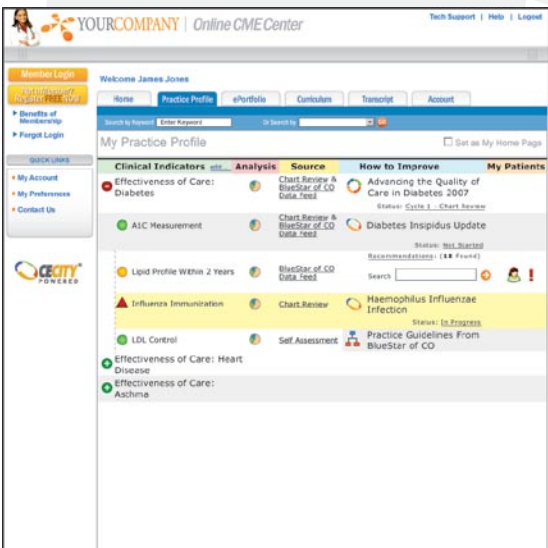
YOURCOMPANY | Online CME Center

Tech Support | Help | Logout

Member Login

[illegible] FREE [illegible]

Benefits of Membership

Forgot Login

QUICK LINKS

My Account

My Preferences

Contact Us

CECITY POWERED

Welcome James Jones

Home | Practice Profile | ePortfolio | Curriculum | Transcript | Account

Search by Keyword: Enter Keyword | Or Search by:

My Practice Profile

Set as My Home Page

| Clinical Indicators edit | Analysis | Source | How to Improve | My Patients |
|---|---|---|---|---|
| Effectiveness of Care: Diabetes | | Chart Review & BlueStar of CO Data Feed | Advancing the Quality of Care in Diabetes 2007 Status: Cycle 1 - Chart Review | |
| A1C Measurement | | Chart Review & BlueStar of CO Data Feed | Diabetes Insipidus Update Status: Not Started | |
| Lipid Profile Within 2 Years | | BlueStar of CO Data Feed | Recommendations: (18 Found) Search | |
| Influenza Immunization | | Chart Review | Haemophilus Influenzae Infection Status: In Progress | |
| LDL Control | | Self Assessment | Practice Guidelines From BlueStar of CO | |
| Effectiveness of Care: Heart Disease | | | | |
| Effectiveness of Care: Asthma | | | | |